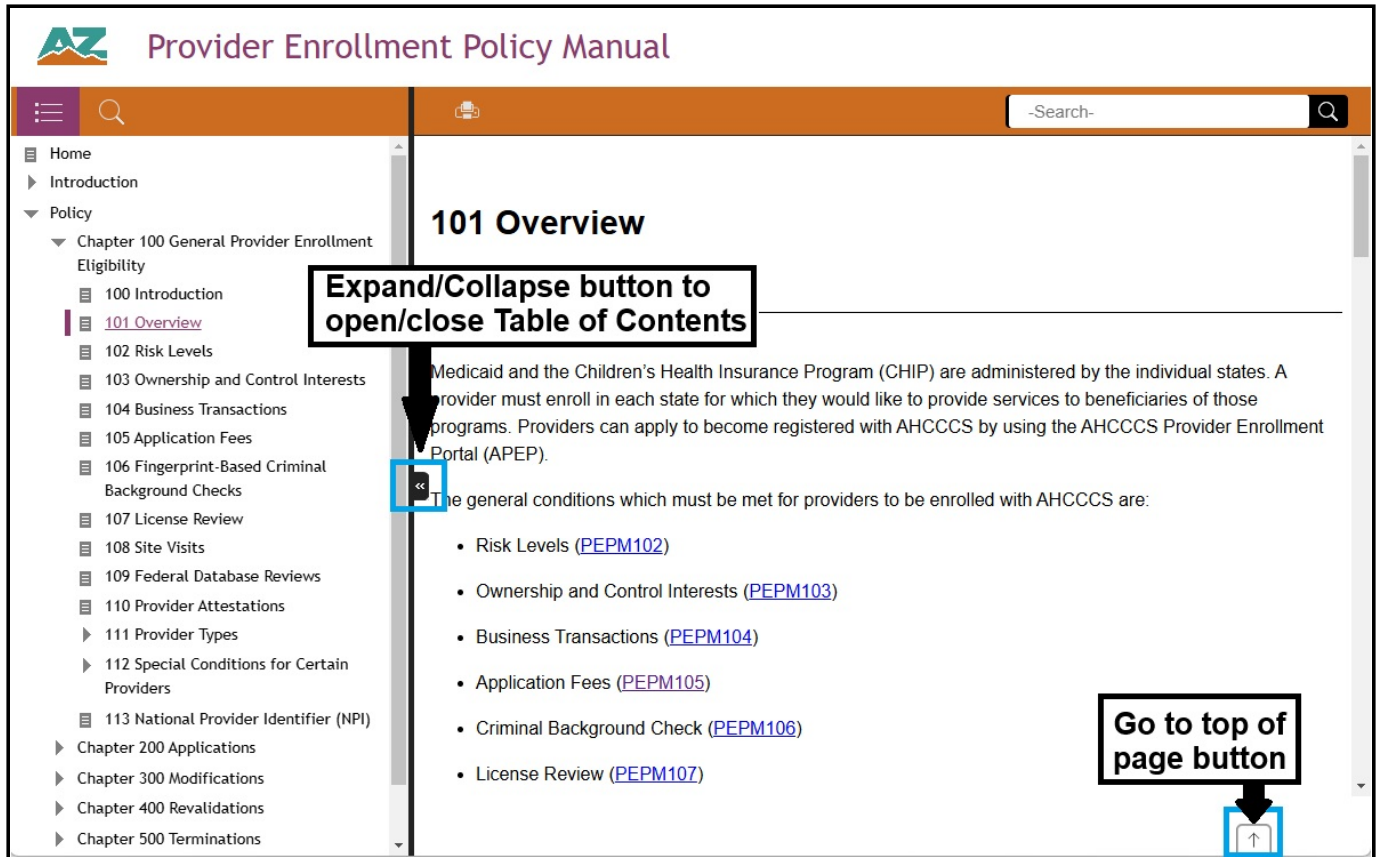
AZ Provider Enrollment Policy Manual

-Search-

Home
Introduction
Policy
Chapter 100 General Provider Enrollment Eligibility
100 Introduction
101 Overview
102 Risk Levels
103 Ownership and Control Interests
104 Business Transactions
105 Application Fees
106 Fingerprint-Based Criminal Background Checks
107 License Review
108 Site Visits
109 Federal Database Reviews
110 Provider Attestations
111 Provider Types
112 Special Conditions for Certain Providers
113 National Provider Identifier (NPI)
Chapter 200 Applications
Chapter 300 Modifications
Chapter 400 Revalidations
Chapter 500 Terminations

101 Overview

Expand/Collapse button to open/close Table of Contents

Medicaid and the Children's Health Insurance Program (CHIP) are administered by the individual states. A provider must enroll in each state for which they would like to provide services to beneficiaries of those programs. Providers can apply to become registered with AHCCCS by using the AHCCCS Provider Enrollment Portal (APEP).

«

The general conditions which must be met for providers to be enrolled with AHCCCS are:

• Risk Levels (PEPM102)
• Ownership and Control Interests (PEPM103)
• Business Transactions (PEPM104)
• Application Fees (PEPM105)
• Criminal Background Check (PEPM106)
• License Review (PEPM107)

Go to top of page button